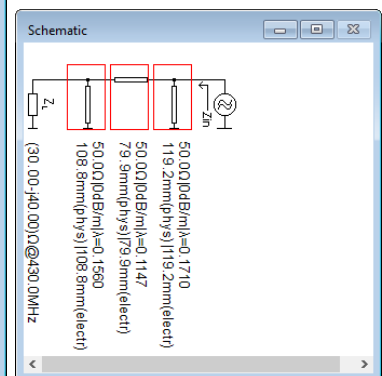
Schematic

$Z_L$

Zin

50.0Ω|0dB/m|λ=0.1710
119.2mm(phys)|119.2mm(electr)

50.0Ω|0dB/m|λ=0.1147
79.9mm(phys)|79.9mm(electr)

50.0Ω|0dB/m|λ=0.1560
108.8mm(phys)|108.8mm(electr)

(30.00-j40.00)Ω@430.0MHz